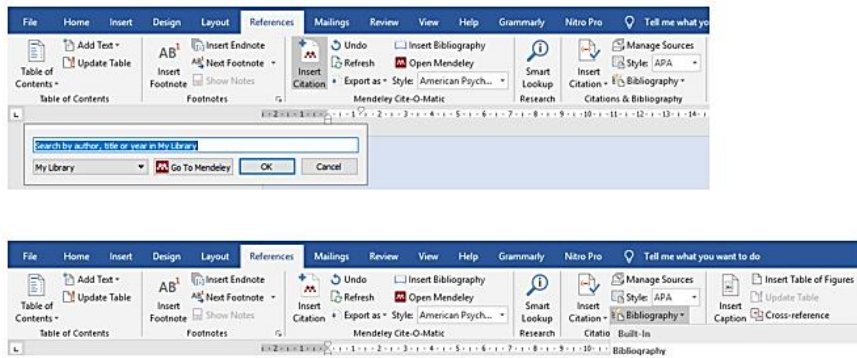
File Home Insert Design Layout References Mailings Review View Help Grammarly Nitro Pro Tell me what yo

Table of Contents Add Text Update Table Table of Contents

AB¹ Insert Footnote Insert Endnote Next Footnote Show Notes Footnotes

Insert Citation Undo Refresh Export as Insert Bibliography Open Mendeley Style: American Psych... Mendeley Cite-O-Matic

Smart Lookup Research

Insert Citation Manage Sources Style: APA Bibliography Citations & Bibliography

Search by author, title or year in My Library

My Library Go To Mendeley OK Cancel

File Home Insert Design Layout References Mailings Review View Help Grammarly Nitro Pro Tell me what you want to do

Table of Contents Add Text Update Table Table of Contents

AB¹ Insert Footnote Insert Endnote Next Footnote Show Notes Footnotes

Insert Citation Undo Refresh Export as Insert Bibliography Open Mendeley Style: American Psych... Mendeley Cite-O-Matic

Smart Lookup Research

Insert Citation Manage Sources Style: APA Bibliography Citatio

Built-In

Bibliography

Insert Caption Insert Table of Figures Update Table Cross-reference